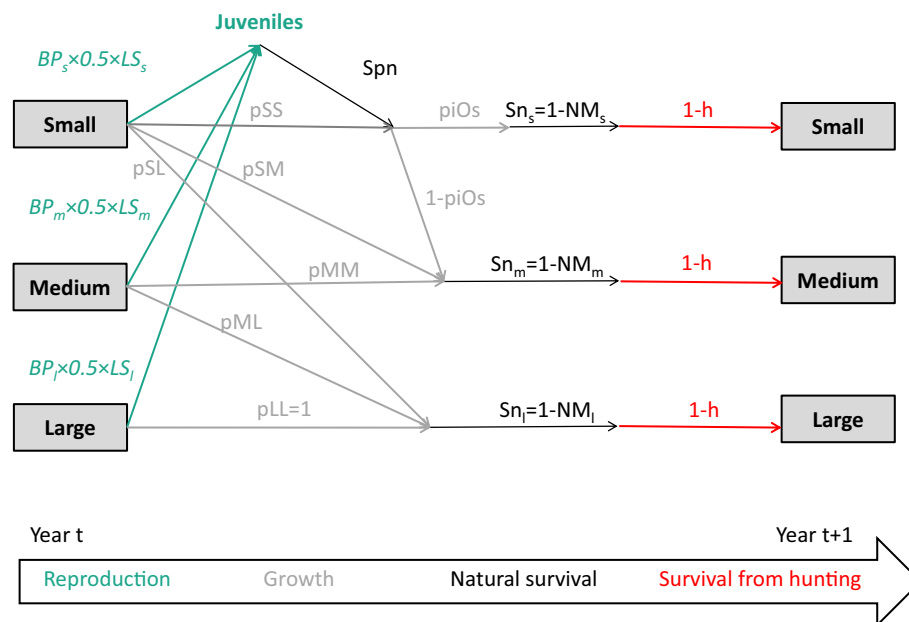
Juveniles

$BP_s×0.5×LS_s$

Spn

Small

pSS

piOs

$Sn_s$=1-$NM_s$

1-h

Small

pSL

pSM

1-piOs

$BP_m×0.5×LS_m$

pMM

$Sn_m$=1-$NM_m$

1-h

Medium

Medium

pML

$BP_l×0.5×LS_l$

pLL=1

$Sn_l$=1-$NM_l$

1-h

Large

Large

Year t

Year t+1

Reproduction Growth Natural survival Survival from hunting